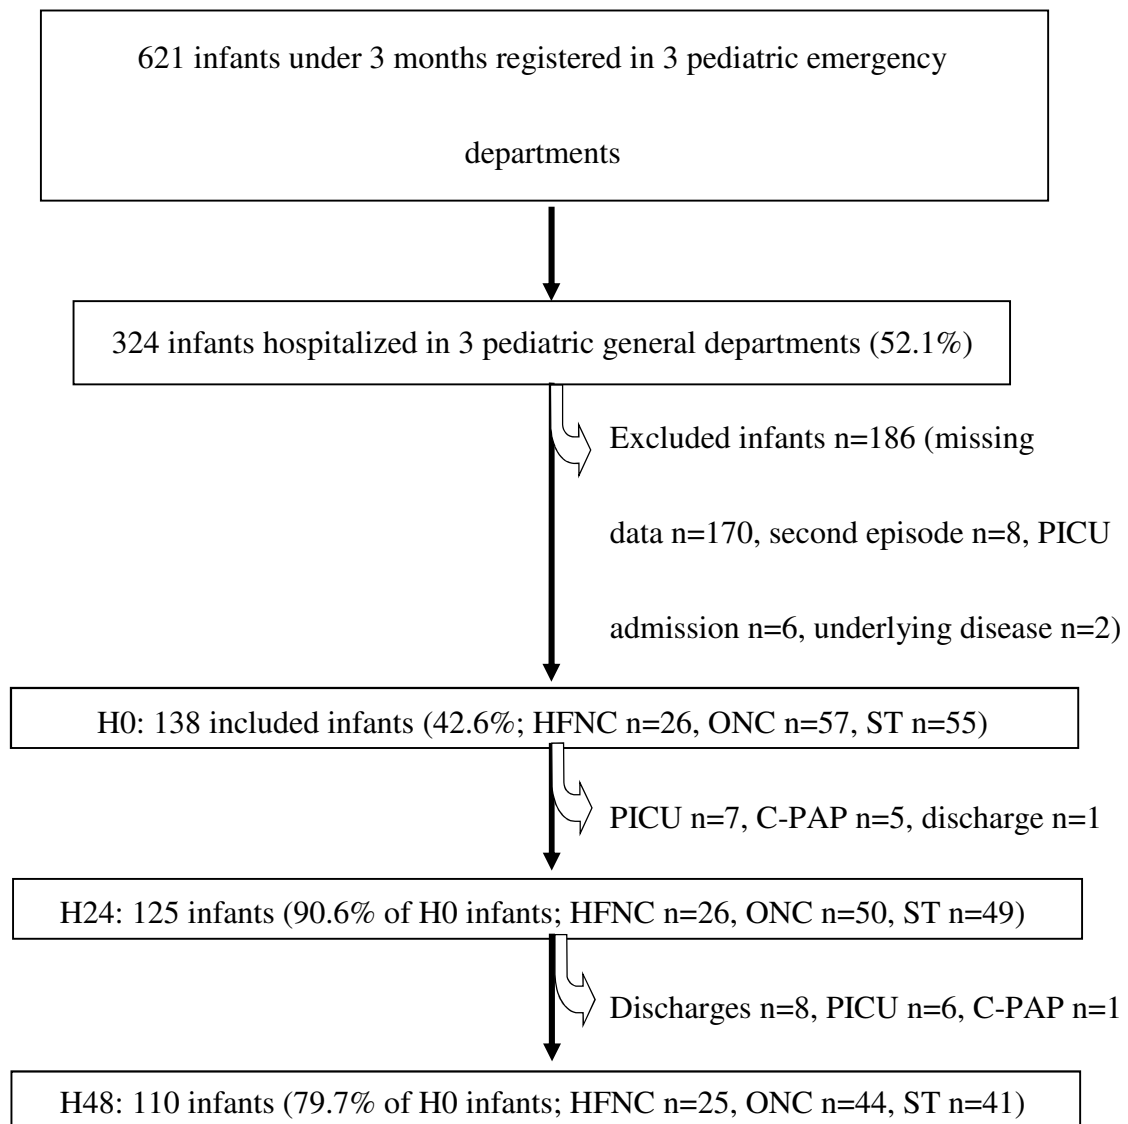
621 infants under 3 months registered in 3 pediatric emergency departments

324 infants hospitalized in 3 pediatric general departments (52.1%)

Excluded infants n=186 (missing data n=170, second episode n=8, PICU admission n=6, underlying disease n=2)

H0: 138 included infants (42.6%; HFNC n=26, ONC n=57, ST n=55)

PICU n=7, C-PAP n=5, discharge n=1

H24: 125 infants (90.6% of H0 infants; HFNC n=26, ONC n=50, ST n=49)

Discharges n=8, PICU n=6, C-PAP n=1

H48: 110 infants (79.7% of H0 infants; HFNC n=25, ONC n=44, ST n=41)